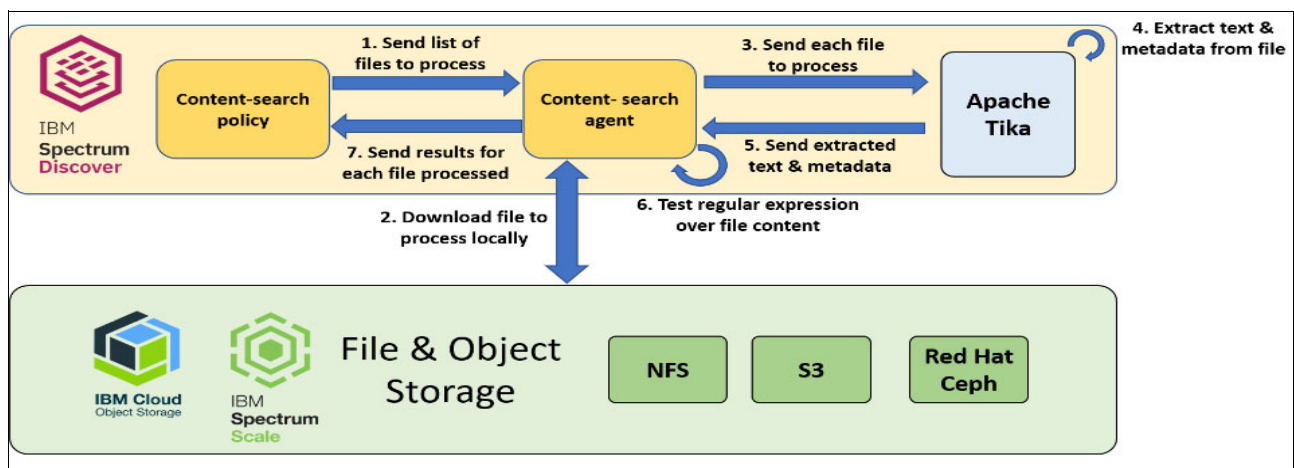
IBM
Spectrum
Discover

Content-search policy

1. Send list of files to process

7. Send results for each file processed

Content- search agent

3. Send each file to process

5. Send extracted text & metadata

Apache Tika

4. Extract text & metadata from file

6. Test regular expression over file content

2. Download file to process locally

IBM Cloud
Object Storage

IBM
Spectrum
Scale

File & Object Storage

NFS

S3

Red Hat Ceph